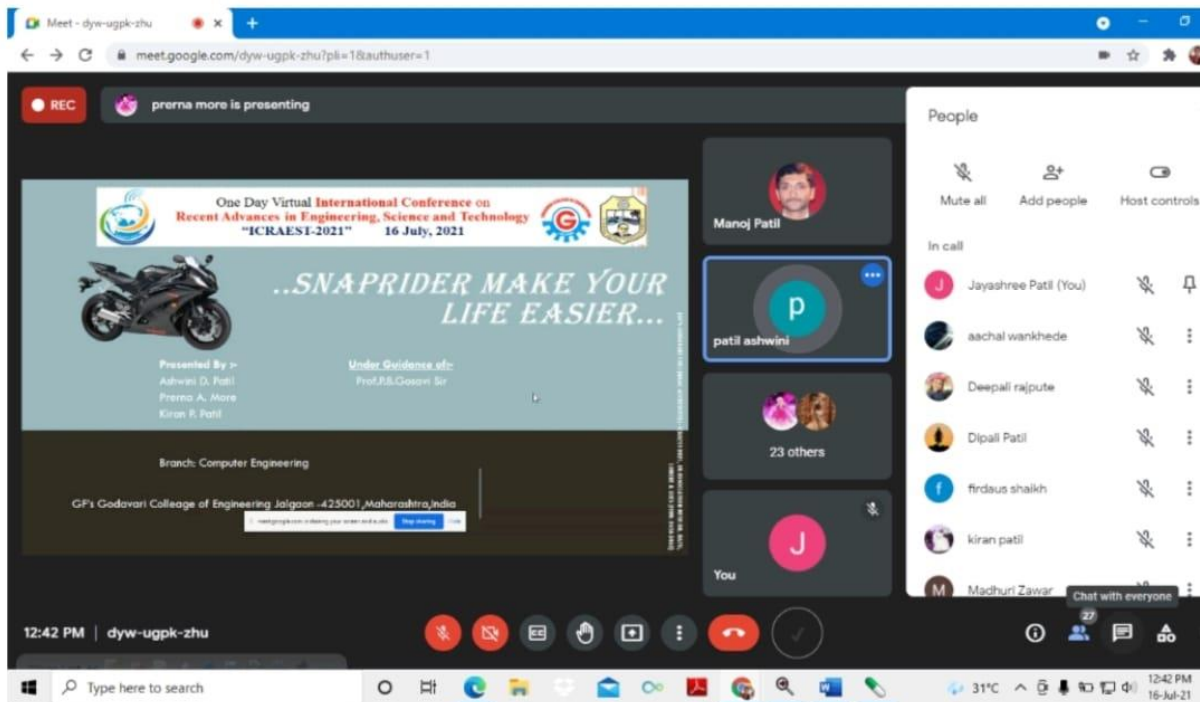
Meet - dyw-ugpk-zhu

meet.google.com/dyw-ugpk-zhu?pli=1&authuser=1

REC

prerna more is presenting

One Day Virtual International Conference on Recent Advances in Engineering, Science and Technology "ICRAEST-2021" 16 July, 2021

..SNAPRIDER MAKE YOUR LIFE EASIER...

Presented By :-
Ashwini D. Patil
Prerna A. More
Kiran P. Patil

Under Guidence of:-
Prof.P.S.Gosavi Sir

Branch: Computer Engineering

GF's Godavari College of Engineering Jalgaon -425001,Maharashtra,india

meet.google.com is sharing your screen and audio. Stop sharing Hide

Manoj Patil

patil ashwini

23 others

You

People

Mute all

Add people

Host controls

In call

Jayashree Patil (You)

aachal wankhede

Deepali rajpute

Dipali Patil

firdaus shaikh

kiran patil

Madhuri Zawar

Chat with everyone

27

12:42 PM | dyw-ugpk-zhu

Type here to search

31°C

12:42 PM
16-Jul-21